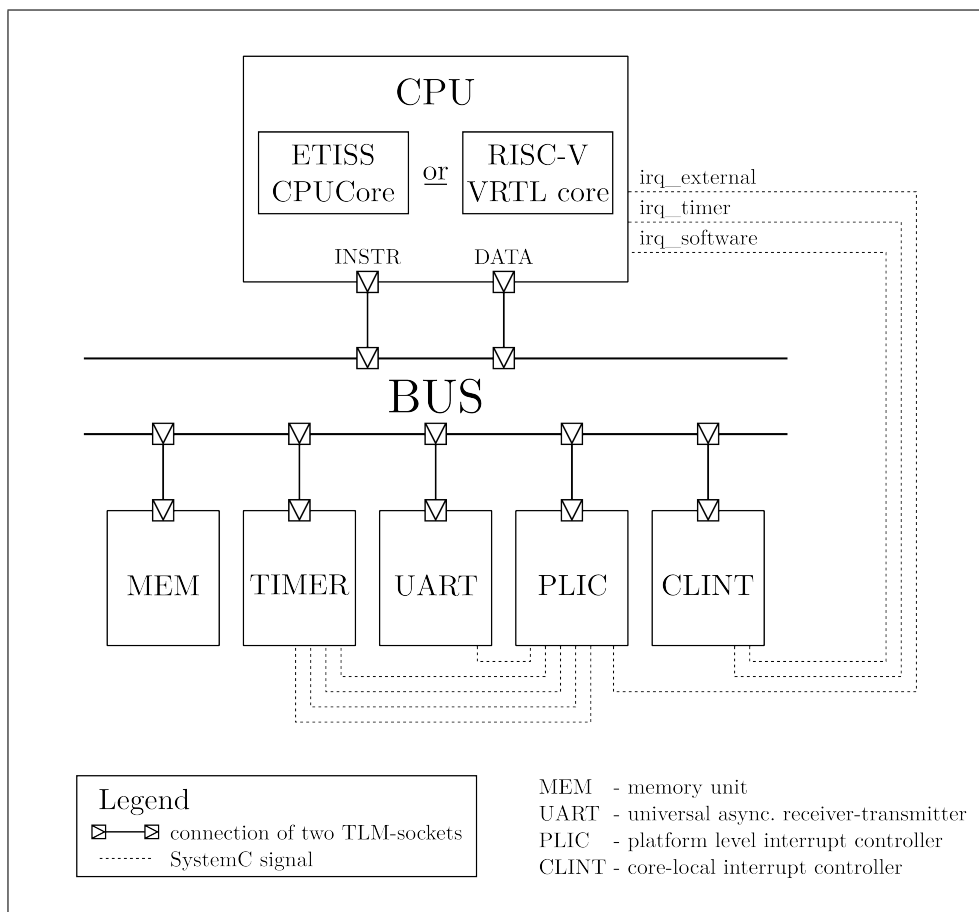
CPU

ETISS CPUCore

or

RISC-V VRTL core

irq_external
irq_timer
irq_software

INSTR
DATA

BUS

MEM
TIMER
UART
PLIC
CLINT

Legend
connection of two TLM-sockets
SystemC signal

MEM - memory unit
UART - universal async. receiver-transmitter
PLIC - platform level interrupt controller
CLINT - core-local interrupt controller